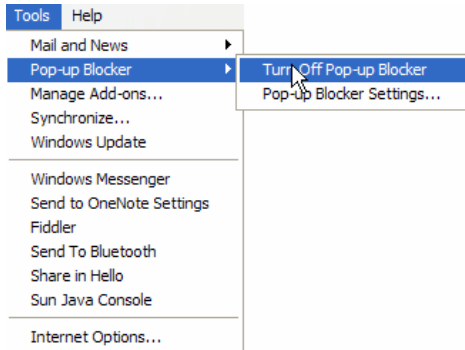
Tools Help

Mail and News
Pop-up Blocker
Manage Add-ons...
Synchronize...
Windows Update

Windows Messenger
Send to OneNote Settings
Fiddler
Send To Bluetooth
Share in Hello
Sun Java Console

Internet Options...

Turn Off Pop-up Blocker
Pop-up Blocker Settings...